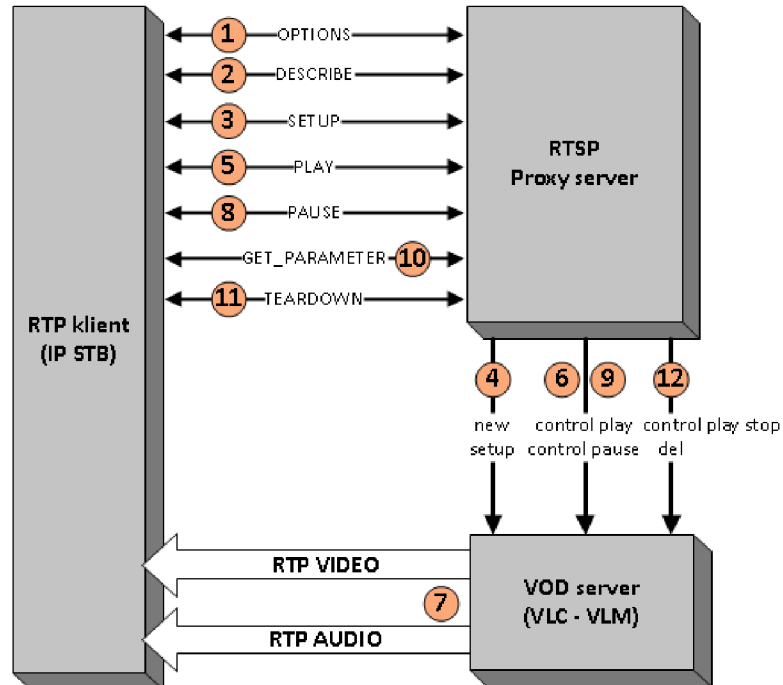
1 OPTIONS
2 DESCRIBE
3 SETUP
5 PLAY
8 PAUSE
GET_PARAMETER 10
11 TEARDOWN

RTSP
Proxy server

RTP klient
(IP STB)

4
new
setup

6 9
control play
control pause

12
control play stop
del

RTP VIDEO
7
RTP AUDIO

VOD server
(VLC - VLM)